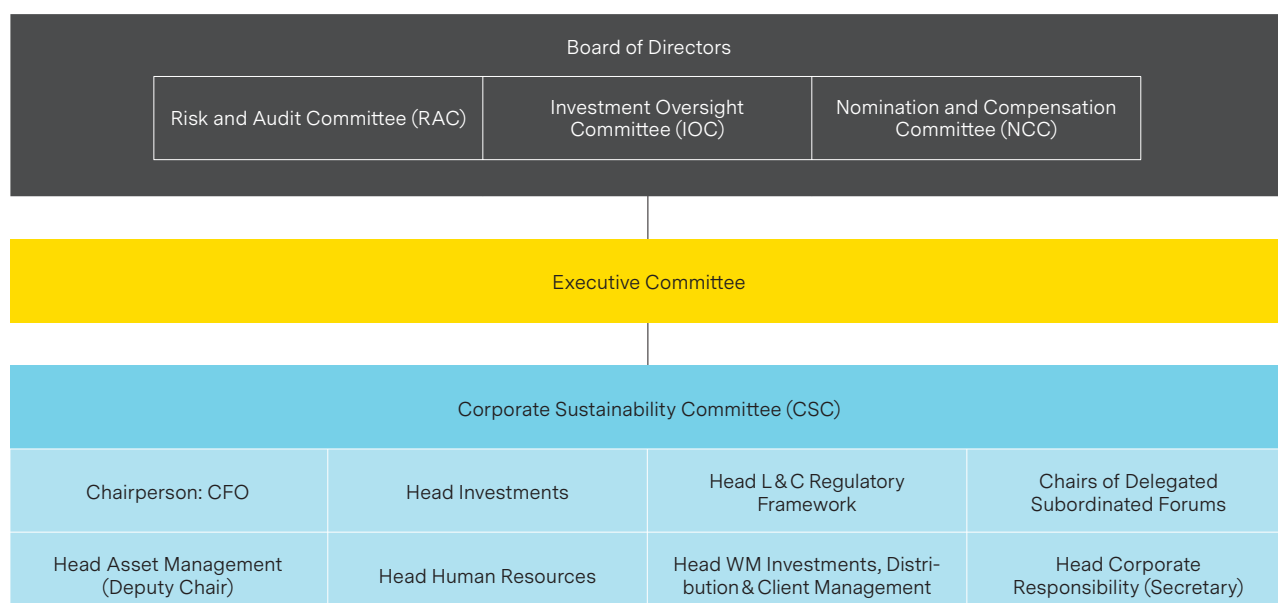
Board of Directors

| Risk and Audit Committee (RAC) | Investment Oversight Committee (IOC) | Nomination and Compensation Committee (NCC) |
|---|---|---|

Executive Committee

Corporate Sustainability Committee (CSC)

| Chairperson: CFO | Head Investments | Head L&C Regulatory Framework | Chairs of Delegated Subordinated Forums |
|---|---|---|---|
| Head Asset Management (Deputy Chair) | Head Human Resources | Head WM Investments, Distribution & Client Management | Head Corporate Responsibility (Secretary) |